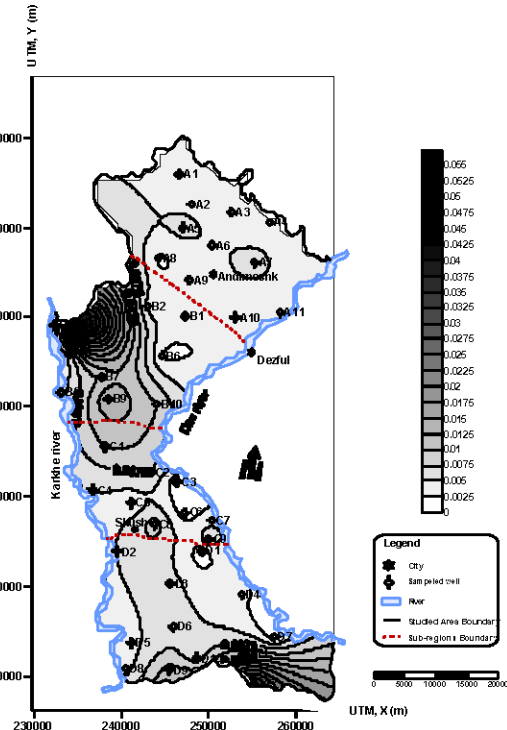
UTM, Y (m)

0000
0000
0000
0000
0000
0000
0000
0000

A1
A2
A3
A4
A5
A6
A7
A8
A9
Andimeshk
A10
A11
B1
B2
B6
Dezful
B7
B8
B9
B10
C1
C2
C3
C4
C5
C6
C7
C8
C9
Shush
D1
D2
D3
D4
D5
D6
D7
D8
D9

Karkhe river

0.055
0.0525
0.05
0.0475
0.045
0.0425
0.04
0.0375
0.035
0.0325
0.03
0.0275
0.025
0.0225
0.02
0.0175
0.015
0.0125
0.01
0.0075
0.005
0.0025
0

Legend
City
Sampeled well
River
Studied Area Boundary
Sub-regions Boundary

0 5000 10000 15000 20000

UTM, X (m)

230000 240000 250000 260000